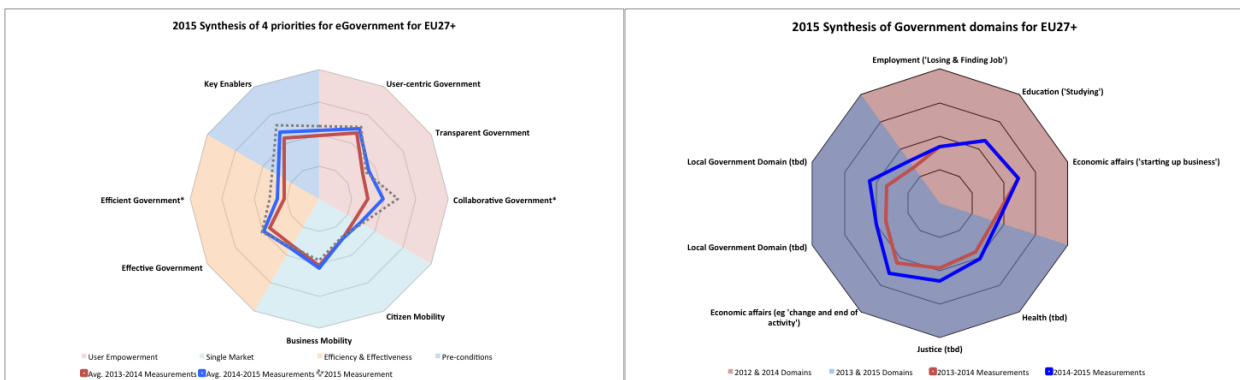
2015 Synthesis of 4 priorities for eGovernment for EU27+

Key Enablers

User-centric Government

Transparent Government

Efficient Government*

Collaborative Government*

Effective Government

Citizen Mobility

Business Mobility

User Empowerment   Single Market   Efficiency & Effectiveness   Pre-conditions

Avg. 2013-2014 Measurements   Avg. 2014-2015 Measurements   2015 Measurement

2015 Synthesis of Government domains for EU27+

Employment ('Losing & Finding Job')

Education ('Studying')

Local Government Domain (tbd)

Economic affairs ('starting up business')

Local Government Domain (tbd)

Economic affairs (eg 'change and end of activity')

Health (tbd)

Justice (tbd)

2012 & 2014 Domains   2013 & 2015 Domains   2013-2014 Measurements   2014-2015 Measurements